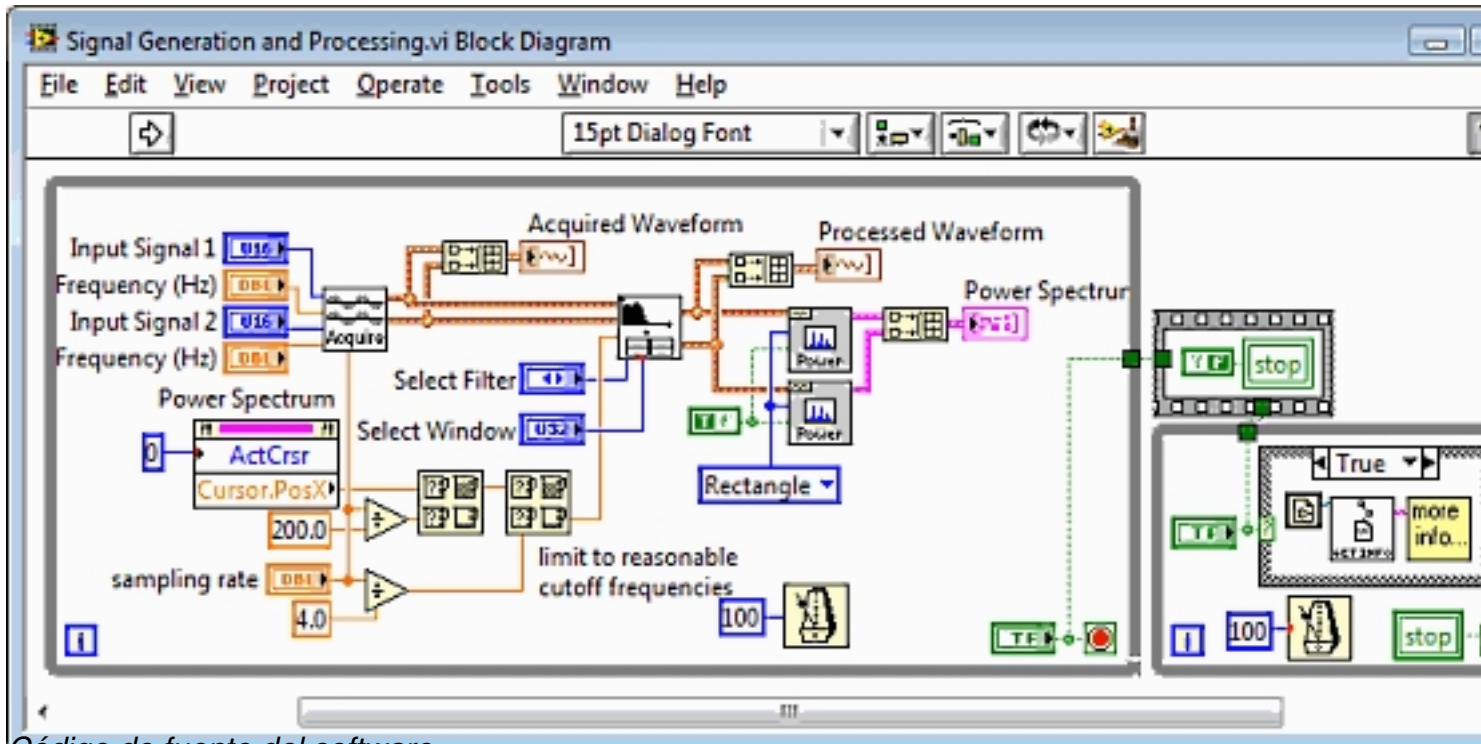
Signal Generation and Processing.vi Block Diagram

File Edit View Project Operate Tools Window Help

15pt Dialog Font

Acquired Waveform

Processed Waveform

Power Spectrum

Input Signal 1 U16

Frequency (Hz) DBL

Input Signal 2 U16

Frequency (Hz) DBL

Acquire

Select Filter

Select Window U32

Power

Power

TF

Rectangle

Power Spectrum

0

ActCrsr

Cursor.PosX

200.0

sampling rate DBL

4.0

limit to reasonable cutoff frequencies

100

i

TF

TF

stop

True

TF

more info...

i

100

stop

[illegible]